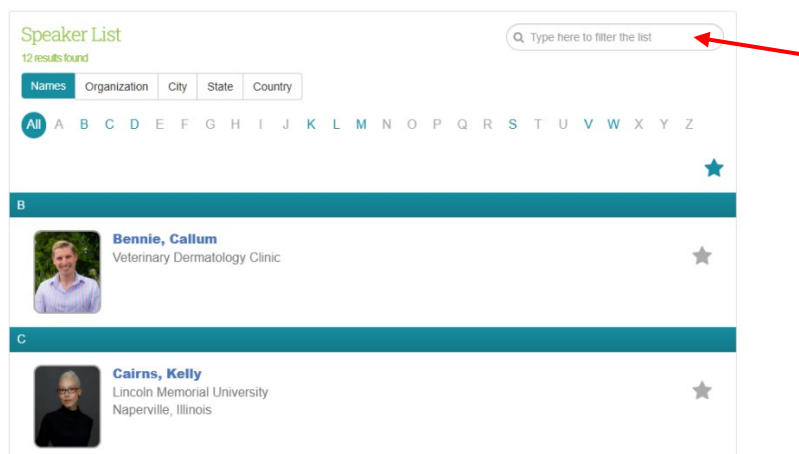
Speaker List
12 results found

Type here to filter the list

Names | Organization | City | State | Country

All A B C D E F G H I J K L M N O P Q R S T U V W X Y Z

B

Bennie, Callum
Veterinary Dermatology Clinic

C

Cairns, Kelly
Lincoln Memorial University
Naperville, Illinois